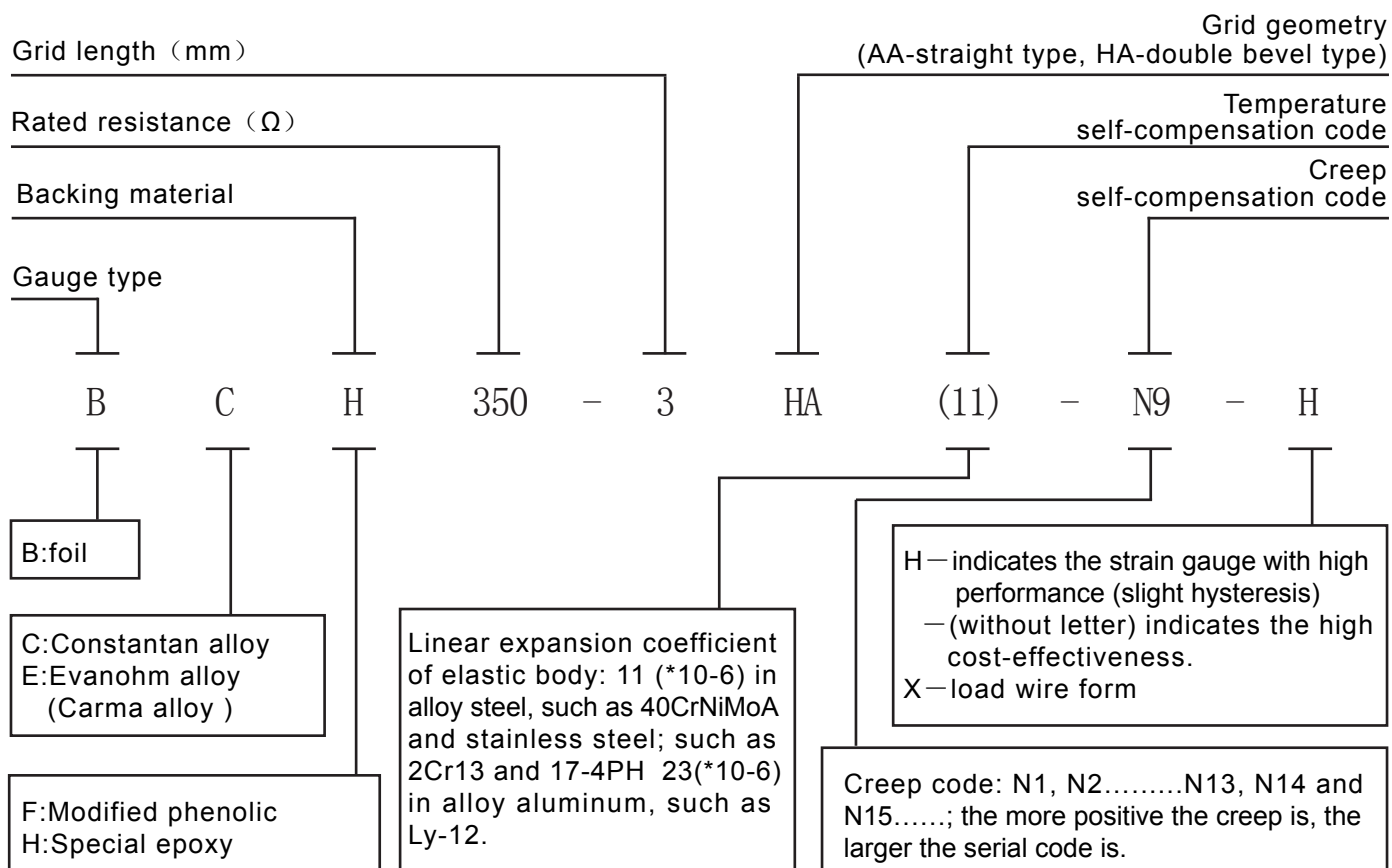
Grid length（mm）

Rated resistance（Ω）

Backing material

Gauge type

Grid geometry
(AA-straight type, HA-double bevel type)

Temperature
self-compensation code

Creep
self-compensation code

B C H 350 - 3 HA (11) - N9 - H

B:foil

C:Constantan alloy
E:Evanohm alloy
(Carma alloy )

F:Modified phenolic
H:Special epoxy

Linear expansion coefficient of elastic body: 11 (*10-6) in alloy steel, such as 40CrNiMoA and stainless steel; such as 2Cr13 and 17-4PH 23(*10-6) in alloy aluminum, such as Ly-12.

H－indicates the strain gauge with high performance (slight hysteresis)
－(without letter) indicates the high cost-effectiveness.
X－load wire form

Creep code: N1, N2………N13, N14 and N15……; the more positive the creep is, the larger the serial code is.